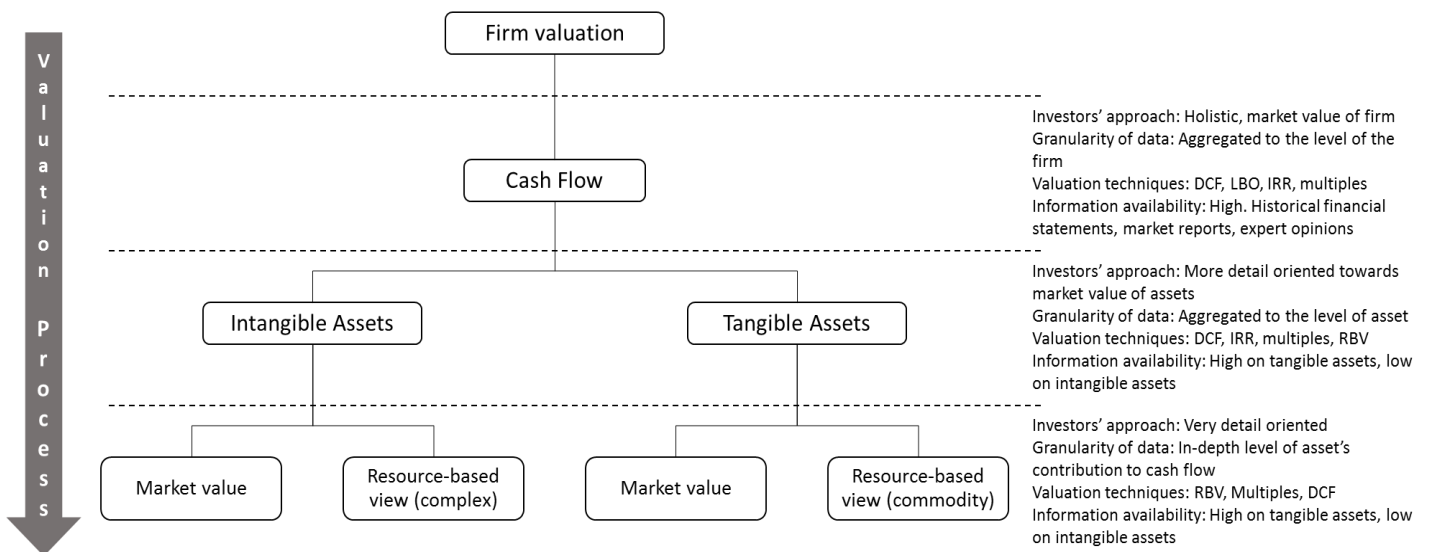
Valuation Process

Firm valuation

Investors' approach: Holistic, market value of firm
Granularity of data: Aggregated to the level of the firm
Valuation techniques: DCF, LBO, IRR, multiples
Information availability: High. Historical financial statements, market reports, expert opinions

Cash Flow

Investors' approach: More detail oriented towards market value of assets
Granularity of data: Aggregated to the level of asset
Valuation techniques: DCF, IRR, multiples, RBV
Information availability: High on tangible assets, low on intangible assets

Intangible Assets

Tangible Assets

Investors' approach: Very detail oriented
Granularity of data: In-depth level of asset's contribution to cash flow
Valuation techniques: RBV, Multiples, DCF
Information availability: High on tangible assets, low on intangible assets

Market value

Resource-based view (complex)

Market value

Resource-based view (commodity)